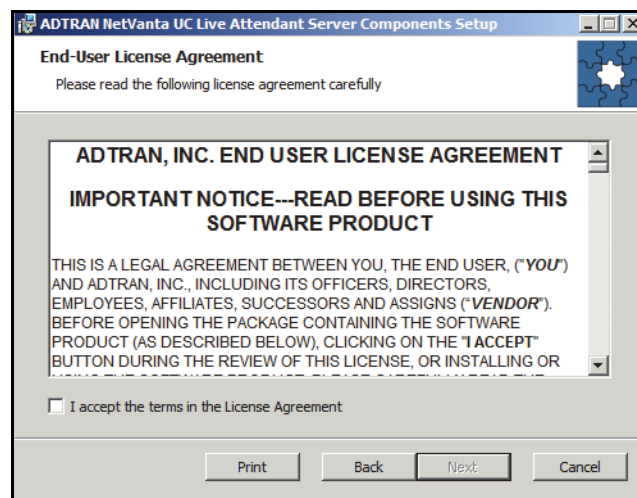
ADTRAN NetVanta UC Live Attendant Server Components Setup

End-User License Agreement

Please read the following license agreement carefully

ADTRAN, INC. END USER LICENSE AGREEMENT

IMPORTANT NOTICE---READ BEFORE USING THIS SOFTWARE PRODUCT

THIS IS A LEGAL AGREEMENT BETWEEN YOU, THE END USER, ("*YOU*") AND ADTRAN, INC., INCLUDING ITS OFFICERS, DIRECTORS, EMPLOYEES, AFFILIATES, SUCCESSORS AND ASSIGNS ("*VENDOR*"). BEFORE OPENING THE PACKAGE CONTAINING THE SOFTWARE PRODUCT (AS DESCRIBED BELOW), CLICKING ON THE "I ACCEPT" BUTTON DURING THE REVIEW OF THIS LICENSE, OR INSTALLING OR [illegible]

I accept the terms in the License Agreement

Print Back Next Cancel